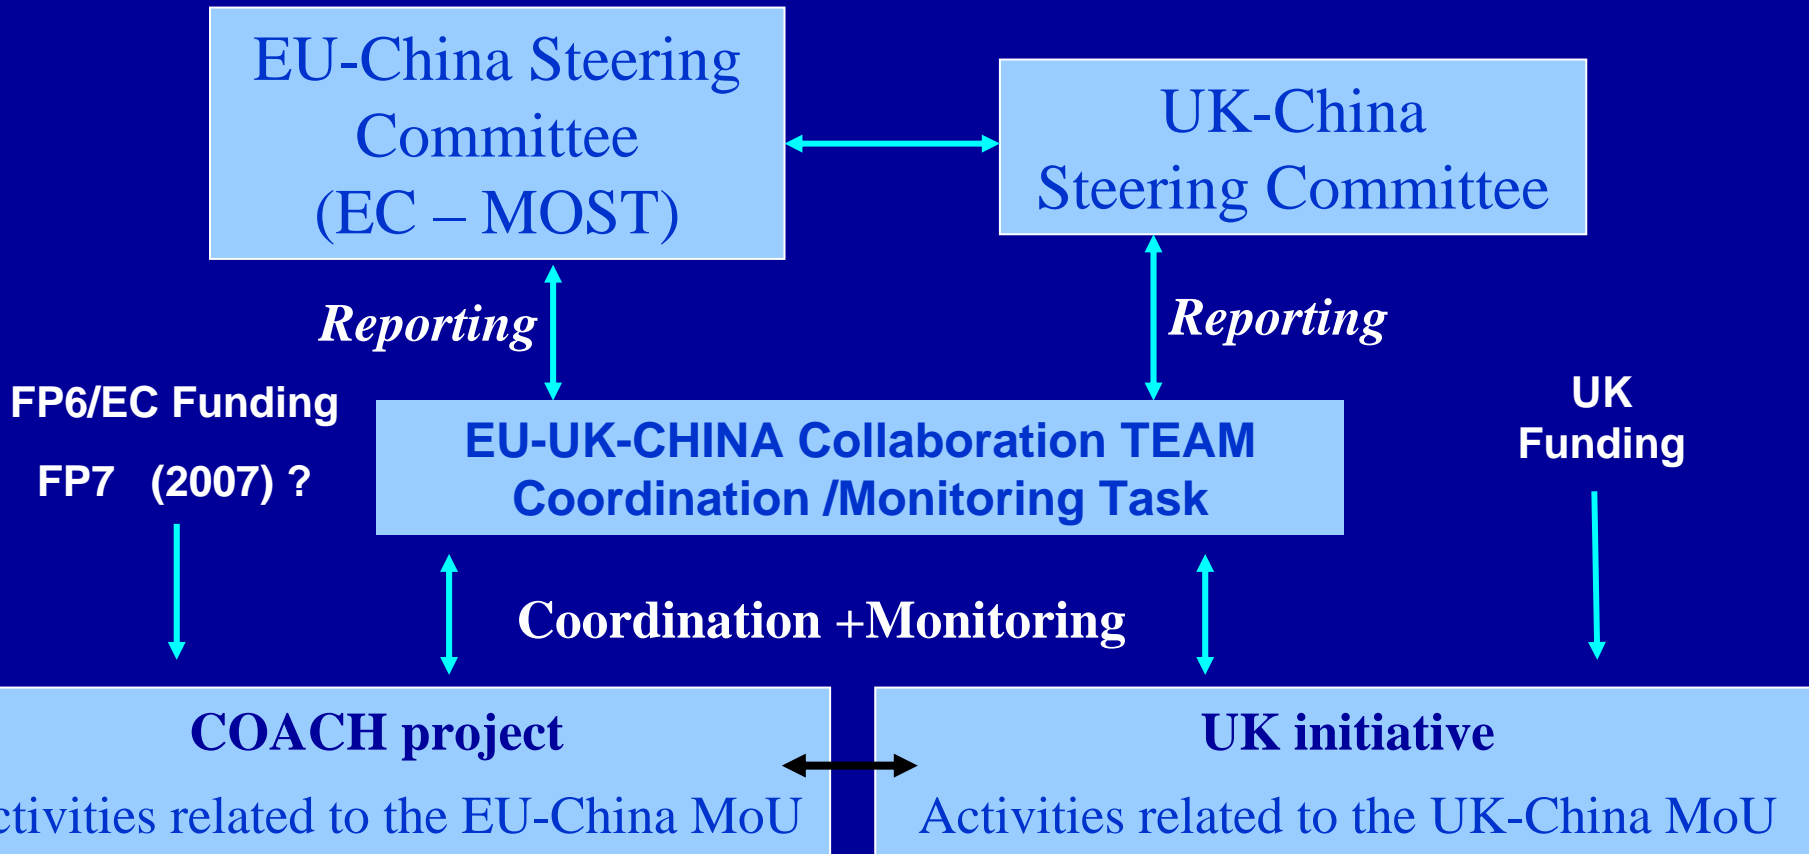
EU-China Steering Committee (EC – MOST)

UK-China Steering Committee

Reporting

Reporting

FP6/EC Funding

FP7 (2007) ?

EU-UK-CHINA Collaboration TEAM Coordination /Monitoring Task

UK Funding

Coordination +Monitoring

COACH project

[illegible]ctivities related to the EU-China MoU

UK initiative

Activities related to the UK-China MoU